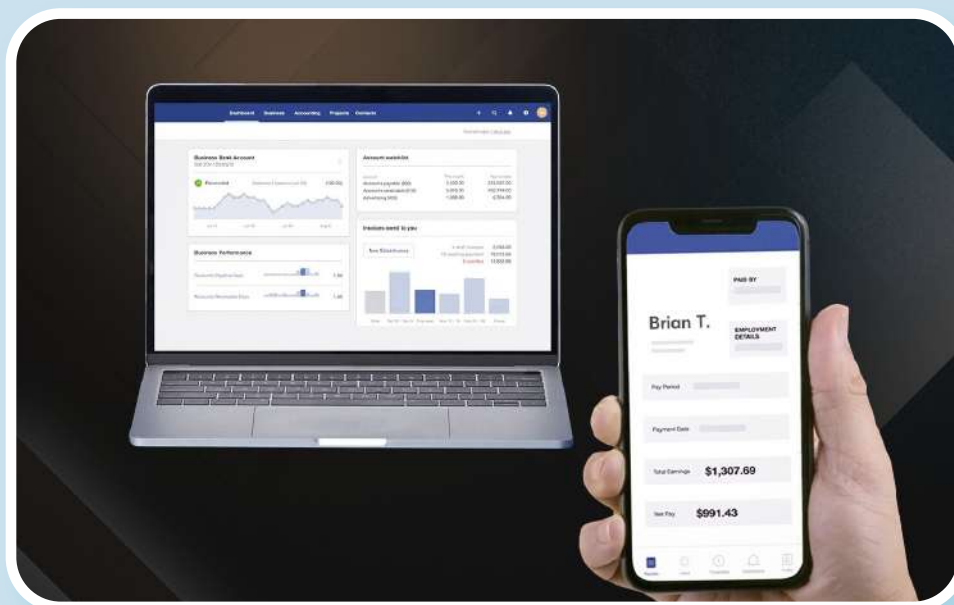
Dashboard Business Accounting Projects Contacts

Business Bank Account

Reconciled

Account watchlist

Invoices owed to you

Business Performance

Brian T.

PAID BY

EMPLOYMENT DETAILS

Pay Period

Payment Date

Total Earnings $1,307.69

Net Pay $991.43